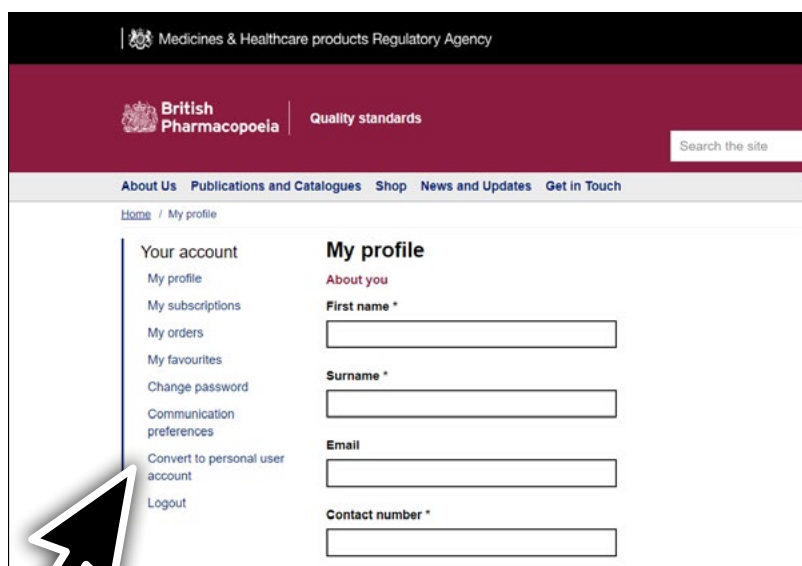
Medicines & Healthcare products Regulatory Agency

British Pharmacopoeia

Quality standards

Search the site

About Us Publications and Catalogues Shop News and Updates Get in Touch

Home / My profile

Your account

My profile

My subscriptions

My orders

My favourites

Change password

Communication preferences

Convert to personal user account

Logout

My profile

About you

First name *

Surname *

Email

Contact number *